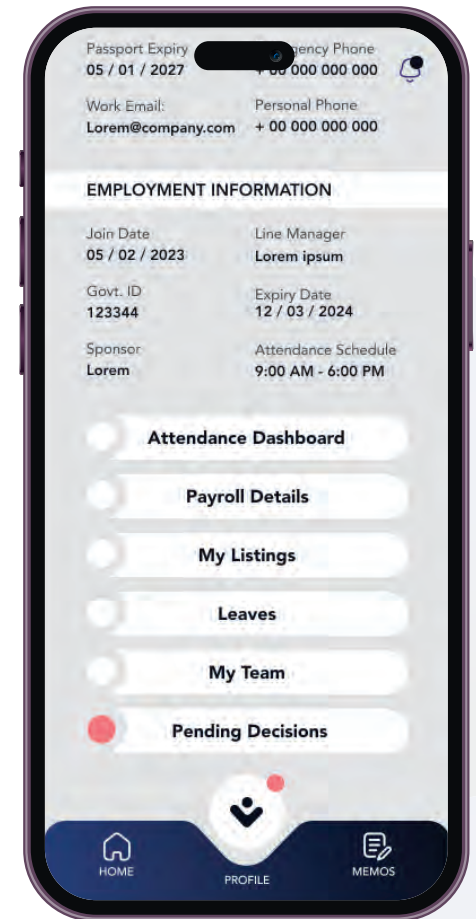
Passport Expiry
05 / 01 / 2027

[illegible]gency Phone
+ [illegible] 000 000 000

Work Email:
Lorem@company.com

Personal Phone
+ 00 000 000 000

EMPLOYMENT INFORMATION

Join Date
05 / 02 / 2023

Line Manager
Lorem ipsum

Govt. ID
123344

Expiry Date
12 / 03 / 2024

Sponsor
Lorem

Attendance Schedule
9:00 AM - 6:00 PM

Attendance Dashboard

Payroll Details

My Listings

Leaves

My Team

Pending Decisions

HOME

PROFILE

MEMOS